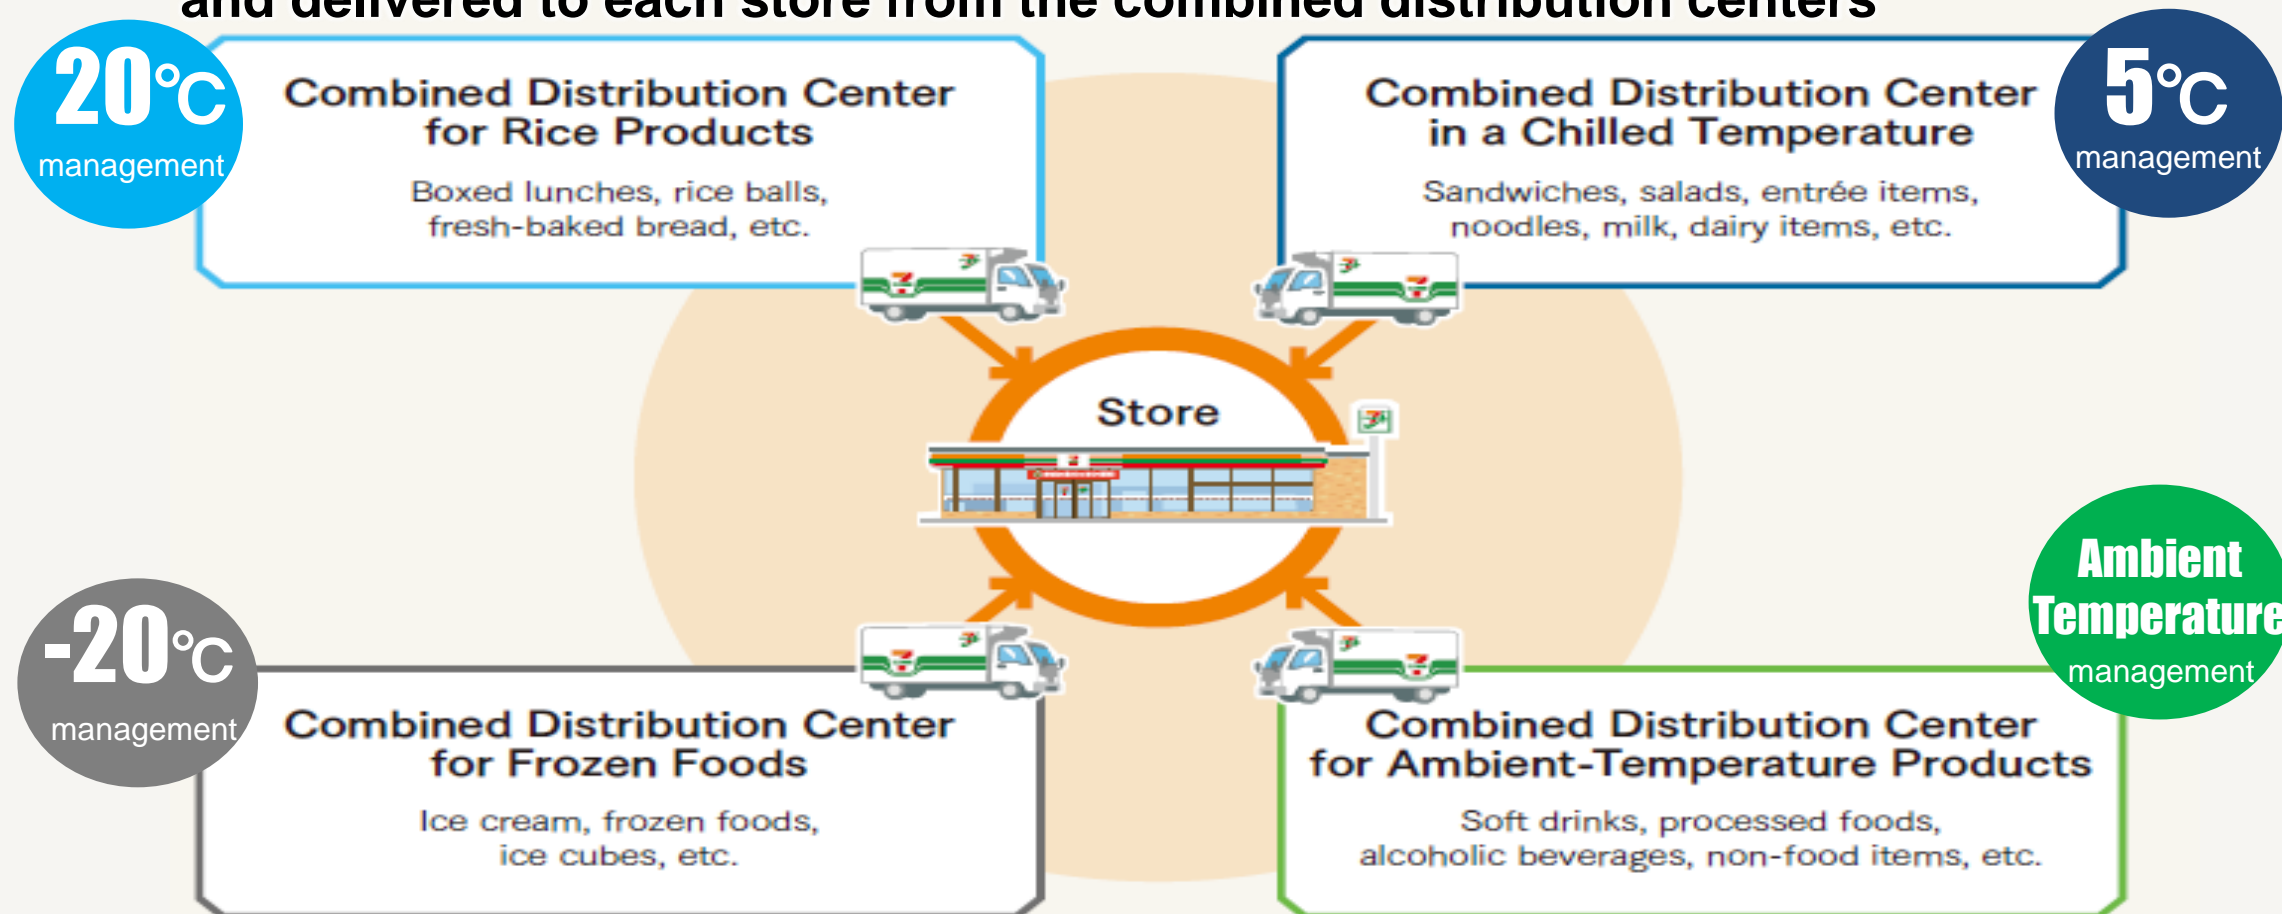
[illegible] delivered to each store from the combined distribution centers

20℃ management

Combined Distribution Center for Rice Products

Boxed lunches, rice balls, fresh-baked bread, etc.

Combined Distribution Center in a Chilled Temperature

5℃ management

Sandwiches, salads, entrée items, noodles, milk, dairy items, etc.

Store

Ambient Temperature management

-20℃ management

Combined Distribution Center for Frozen Foods

Ice cream, frozen foods, ice cubes, etc.

Combined Distribution Center for Ambient-Temperature Products

Soft drinks, processed foods, alcoholic beverages, non-food items, etc.